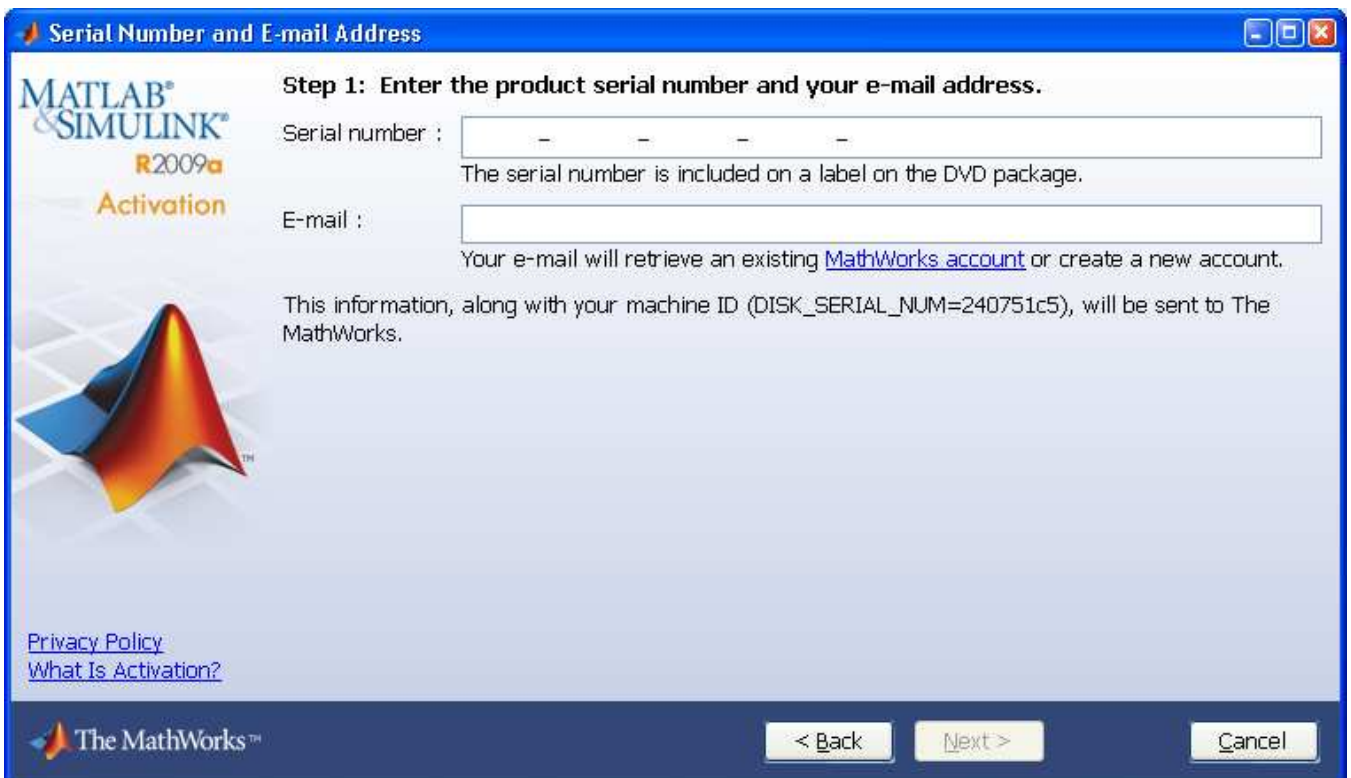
Serial Number and E-mail Address

MATLAB®
&SIMULINK®
R2009a
Activation

Step 1: Enter the product serial number and your e-mail address.

Serial number : - - - -

The serial number is included on a label on the DVD package.

E-mail :

Your e-mail will retrieve an existing MathWorks account or create a new account.

This information, along with your machine ID (DISK_SERIAL_NUM=240751c5), will be sent to The MathWorks.

Privacy Policy
What Is Activation?

The MathWorks™

< Back
Next >
Cancel